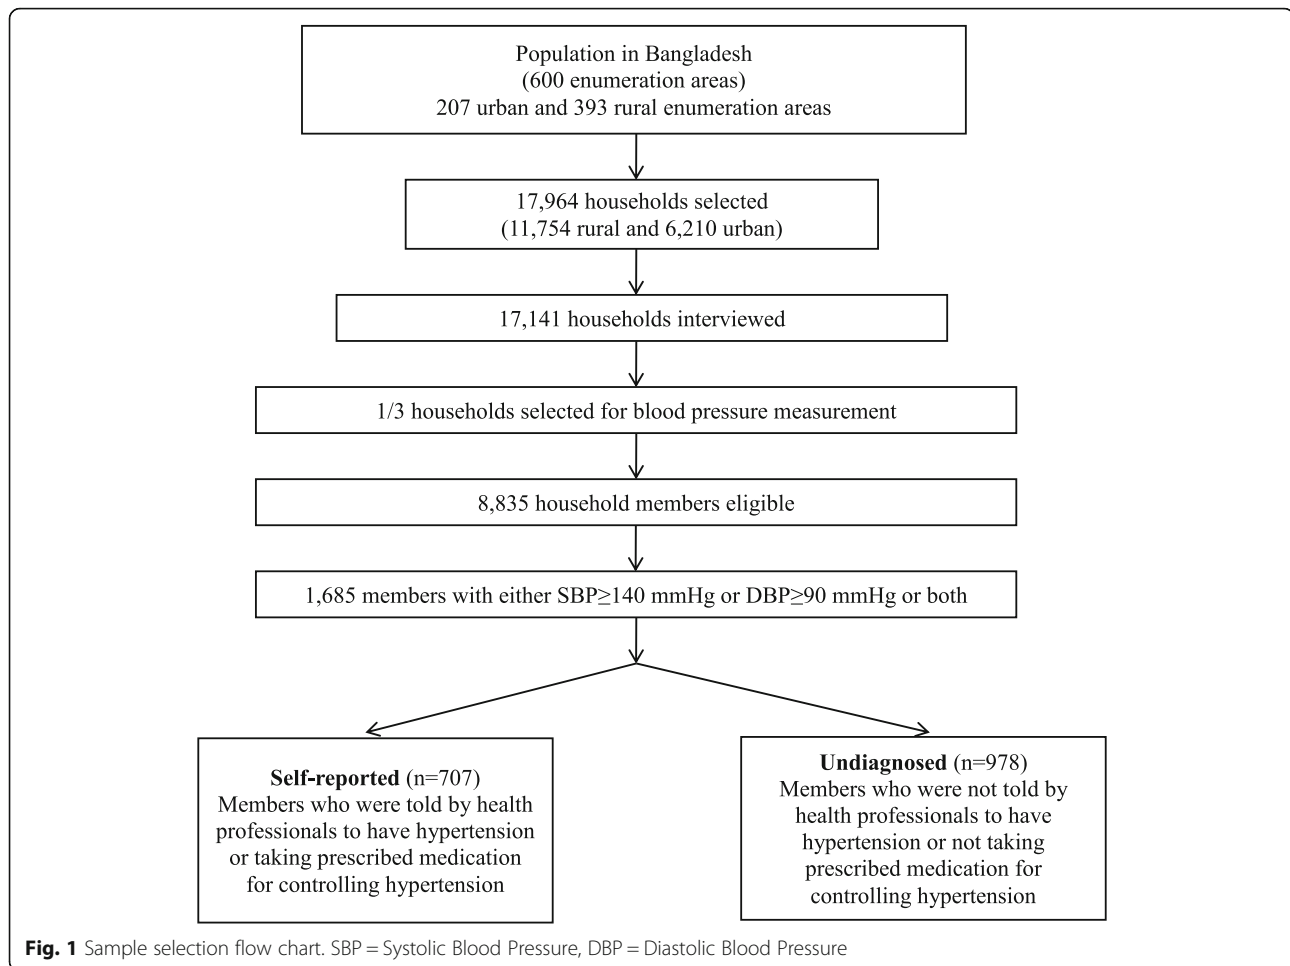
Population in Bangladesh
(600 enumeration areas)
207 urban and 393 rural enumeration areas

17,964 households selected
(11,754 rural and 6,210 urban)

17,141 households interviewed

1/3 households selected for blood pressure measurement

8,835 household members eligible

1,685 members with either SBP≥140 mmHg or DBP≥90 mmHg or both

**Self-reported** (n=707)
Members who were told by health professionals to have hypertension or taking prescribed medication for controlling hypertension

**Undiagnosed** (n=978)
Members who were not told by health professionals to have hypertension or not taking prescribed medication for controlling hypertension

**Fig. 1** Sample selection flow chart. SBP = Systolic Blood Pressure, DBP = Diastolic Blood Pressure